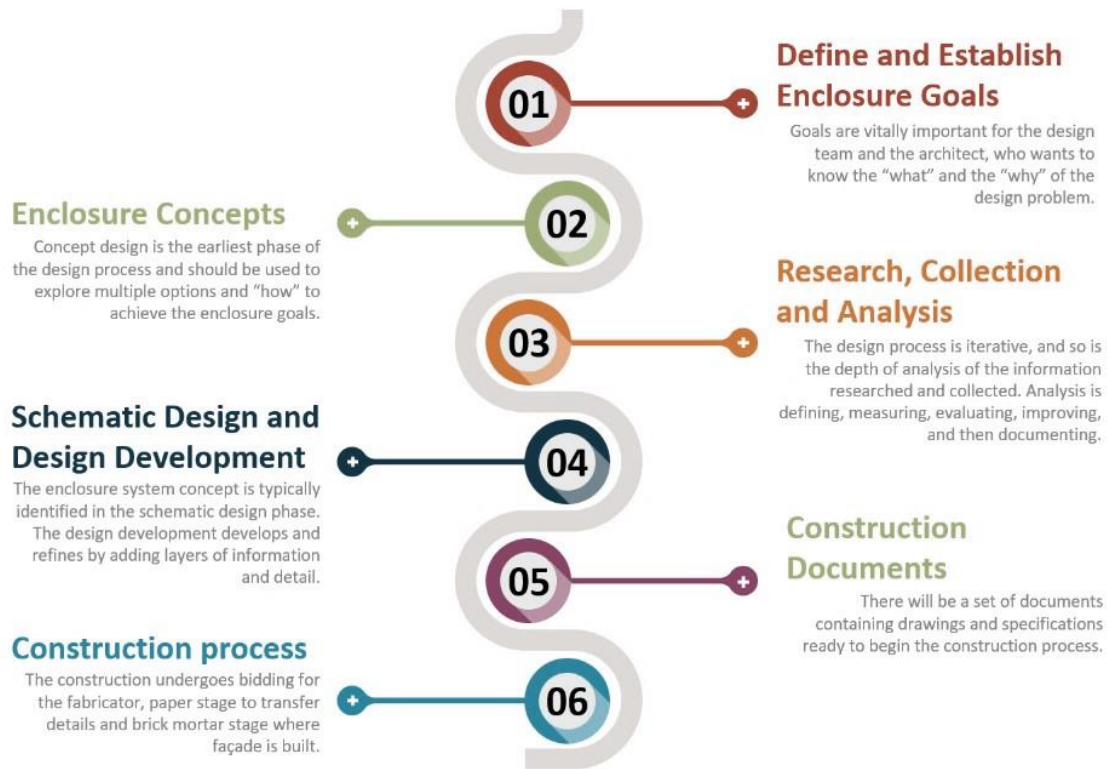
01

Define and Establish Enclosure Goals

Goals are vitally important for the design team and the architect, who wants to know the "what" and the "why" of the design problem.

02

Enclosure Concepts

Concept design is the earliest phase of the design process and should be used to explore multiple options and "how" to achieve the enclosure goals.

03

Research, Collection and Analysis

The design process is iterative, and so is the depth of analysis of the information researched and collected. Analysis is defining, measuring, evaluating, improving, and then documenting.

04

Schematic Design and Design Development

The enclosure system concept is typically identified in the schematic design phase. The design development develops and refines by adding layers of information and detail.

05

Construction Documents

There will be a set of documents containing drawings and specifications ready to begin the construction process.

06

Construction process

The construction undergoes bidding for the fabricator, paper stage to transfer details and brick mortar stage where façade is built.